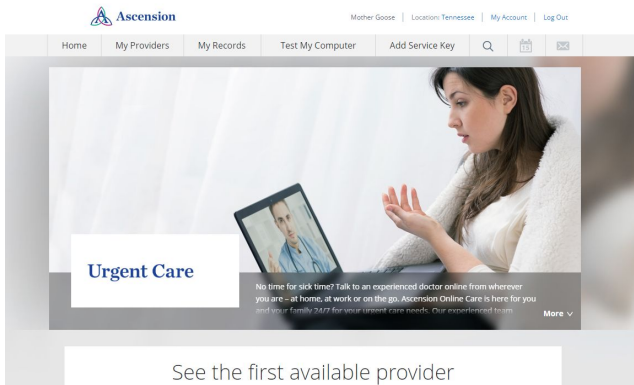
Ascension

Mother Goose | Location: Tennessee | My Account | Log Out

Home | My Providers | My Records | Test My Computer | Add Service Key

15

Urgent Care

No time for sick time? Talk to an experienced doctor online from wherever you are – at home, at work or on the go. Ascension Online Care is here for you and your family 24/7 for your urgent care needs. Our experienced team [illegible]

More

See the first available provider